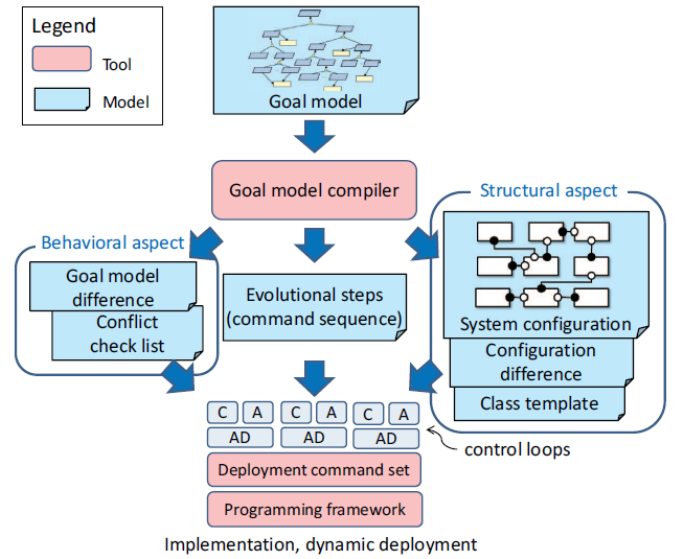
Legend

Tool

Model

Goal model

Goal model compiler

Structural aspect

Behavioral aspect

Goal model difference

Conflict check list

Evolutional steps (command sequence)

System configuration

Configuration difference

Class template

C A C A C A

AD AD AD

control loops

Deployment command set

Programming framework

Implementation, dynamic deployment